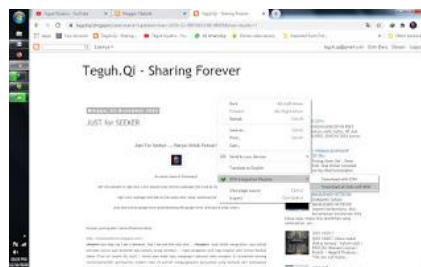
Teguh.Qi - Sharing Forever

JUST for SEEKER

Just For Seeker — Hanya Untuk Pencari

Back
Forward
Reload
Save as...
Print...
Cast...
Translate to English
View page source
Inspect

Download with IDM
Download all links with IDM